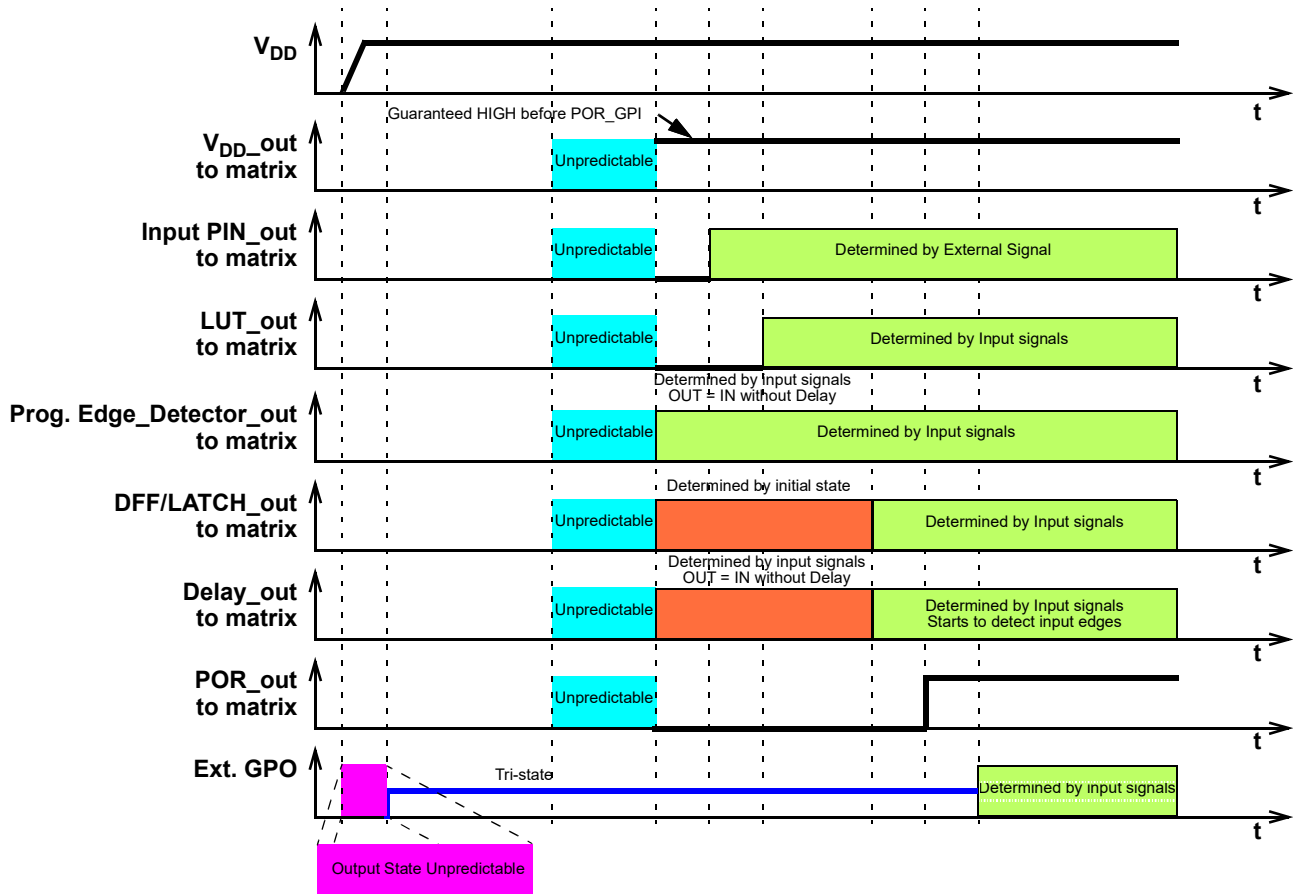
$V_{DD}$
t

Guaranteed HIGH before POR_GPI
$V_{DD}$_out
to matrix
Unpredictable
t

Input PIN_out
to matrix
Unpredictable
Determined by External Signal
t

LUT_out
to matrix
Unpredictable
Determined by Input signals
t

Determined by input signals
OUT = IN without Delay
Prog. Edge_Detector_out
to matrix
Unpredictable
Determined by Input signals
t

Determined by initial state
DFF/LATCH_out
to matrix
Unpredictable
Determined by Input signals
t

Determined by input signals
OUT = IN without Delay
Delay_out
to matrix
Unpredictable
Determined by Input signals
Starts to detect input edges
t

POR_out
to matrix
Unpredictable
t

Ext. GPO
Tri-state
Determined by input signals
t

Output State Unpredictable